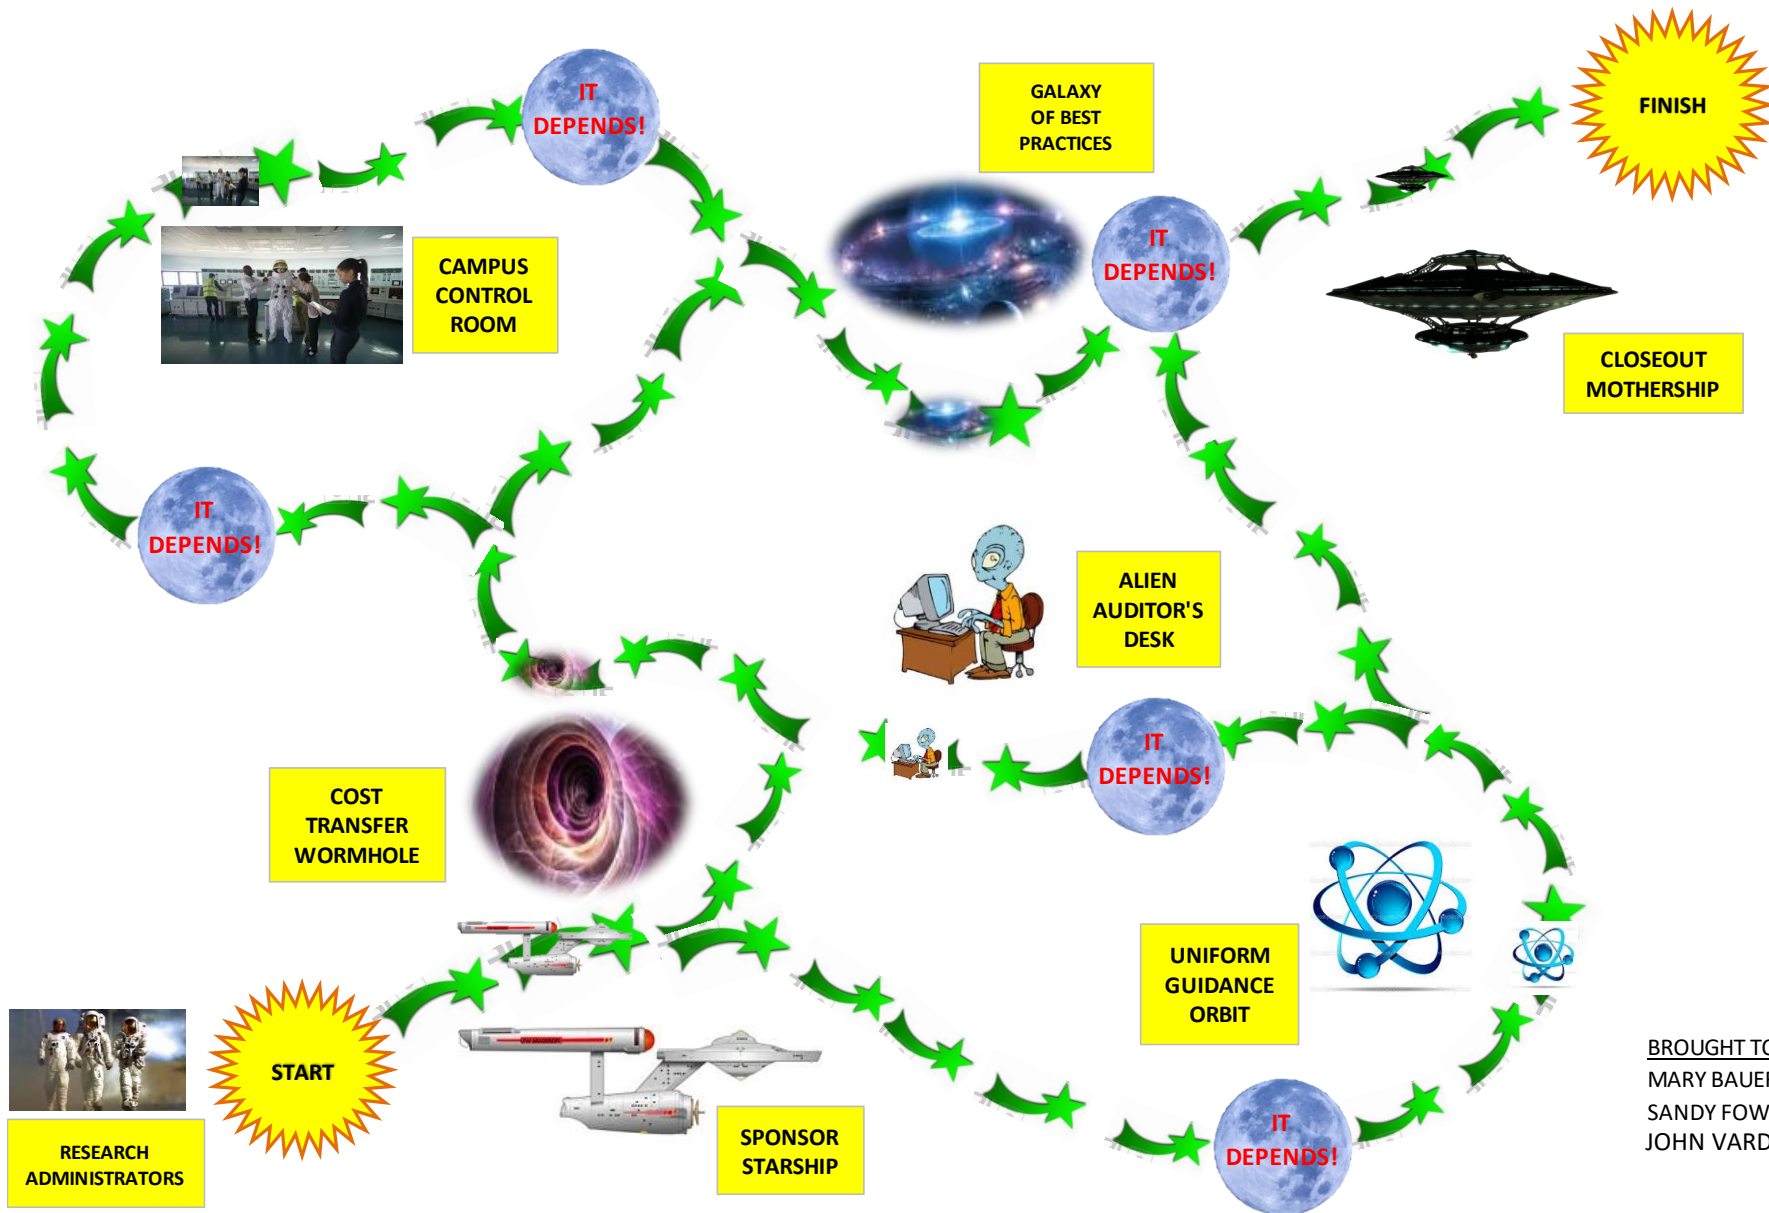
IT DEPENDS!

GALAXY OF BEST PRACTICES

FINISH

CAMPUS CONTROL ROOM

IT DEPENDS!

CLOSEOUT MOTHERSHIP

IT DEPENDS!

ALIEN AUDITOR'S DESK

IT DEPENDS!

COST TRANSFER WORMHOLE

UNIFORM GUIDANCE ORBIT

START

RESEARCH ADMINISTRATORS

SPONSOR STARSHIP

IT DEPENDS!

BROUGHT T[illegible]
MARY BAUE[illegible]
SANDY FOW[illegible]
JOHN VARD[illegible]